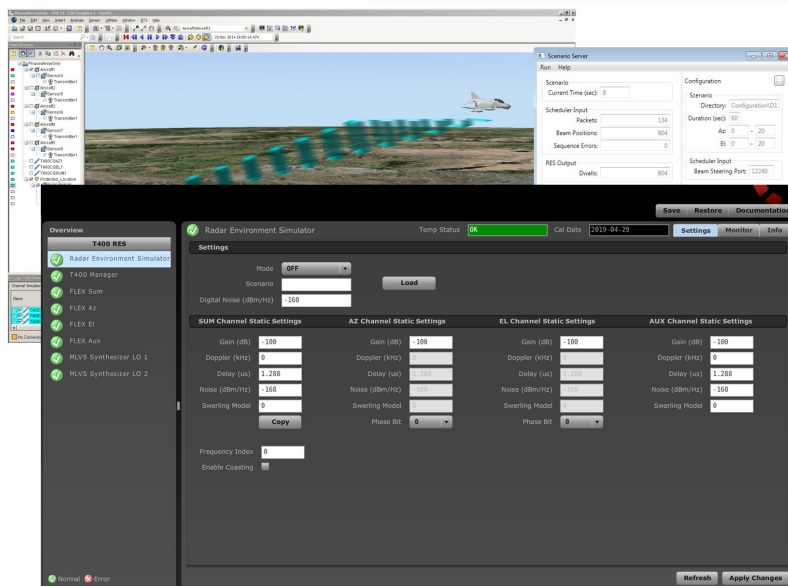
File Edit View Insert Analysis Senior Utilities Window STT Help

Scenario Server
Run Help
Scenario
Current Time (sec): 8
Scheduler Input
Packets: 134
Beam Positions: 804
Sequence Errors: 0
RES Output
Dwells: 804

Configuration
Scenario
Directory: Configuration\D1
Duration (sec): 60
Az: 0 - 20
El: 0 - 20
Scheduler Input
Beam Steering Port: 12240

Save Restore Documentation

Overview
T400 RES
Radar Environment Simulator
T400 Manager
FLEX Sum
FLEX Az
FLEX El
FLEX Aux
MLVS Synthesizer LO 1
MLVS Synthesizer LO 2

Radar Environment Simulator Temp Status OK Cal Date 2019-04-29 Settings Monitor Info

Settings
Mode OFF
Scenario Load
Digital Noise (dBm/Hz) -168

SUM Channel Static Settings
Gain (dB) -100
Doppler (kHz) 0
Delay (us) 1.288
Noise (dBm/Hz) -168
Swerling Model 0
Copy

AZ Channel Static Settings
Gain (dB) -100
Doppler (kHz) 0
Delay (us) 1.288
Noise (dBm/Hz) -168
Swerling Model 0
Phase Bit 0

EL Channel Static Settings
Gain (dB) -100
Doppler (kHz) 0
Delay (us) 1.288
Noise (dBm/Hz) -168
Swerling Model 0
Phase Bit 0

AUX Channel Static Settings
Gain (dB) -100
Doppler (kHz) 0
Delay (us) 1.288
Noise (dBm/Hz) -168
Swerling Model 0

Frequency Index 0
Enable Coasting

Normal Error
Refresh Apply Changes